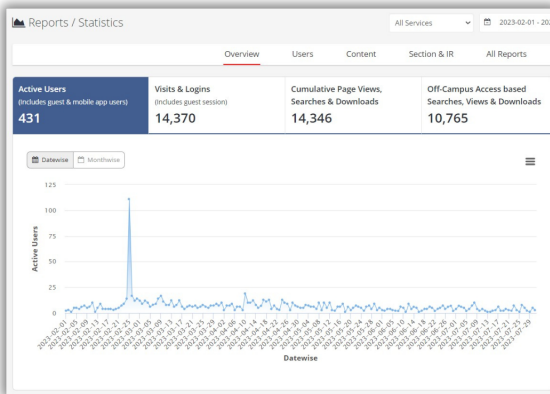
Reports / Statistics

All Services

2023-02-01 - 202

Overview

Users

Content

Section & IR

All Reports

Active Users
(Includes guest & mobile app users)
431

Visits & Logins
(Includes guest session)
14,370

Cumulative Page Views, Searches & Downloads
14,346

Off-Campus Access based Searches, Views & Downloads
10,765

Datewise

Monthwise

Active Users

125
100
75
50
25
0

2023-02-01
2023-02-05
2023-02-09
2023-02-13
2023-02-17
2023-02-21
2023-02-25
2023-03-01
2023-03-05
2023-03-09
2023-03-13
2023-03-17
2023-03-21
2023-03-25
2023-03-29
2023-04-02
2023-04-06
2023-04-10
2023-04-14
2023-04-18
2023-04-22
2023-04-26
2023-04-30
2023-05-04
2023-05-08
2023-05-12
2023-05-16
2023-05-20
2023-05-24
2023-05-28
2023-06-01
2023-06-05
2023-06-09
2023-06-14
2023-06-18
2023-06-22
2023-06-26
2023-06-30
2023-07-05
2023-07-09
2023-07-13
2023-07-17
2023-07-21
2023-07-25
2023-07-29

Datewise